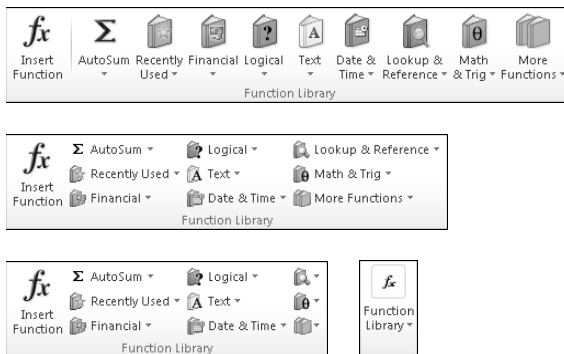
$fx$
Insert Function

AutoSum

Recently Used

Financial

Logical

Text

Date & Time

Lookup & Reference

Math & Trig

More Functions

Function Library

$fx$
Insert Function

AutoSum

Recently Used

Financial

Logical

Text

Date & Time

Lookup & Reference

Math & Trig

More Functions

Function Library

$fx$
Insert Function

AutoSum

Recently Used

Financial

Logical

Text

Date & Time

Function Library

$fx$
Function Library